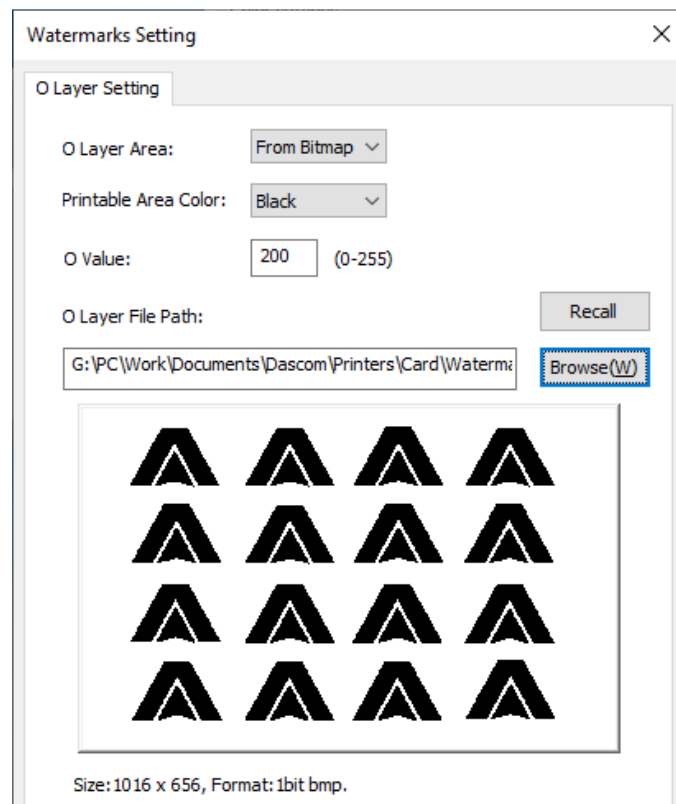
Watermarks Setting

O Layer Setting

O Layer Area: From Bitmap

Printable Area Color: Black

O Value: 200 (0-255)

O Layer File Path: Recall

G:\PC\Work\Documents\Dascom\Printers\Card\Waterma

Browse(W)

Size: 1016 x 656, Format: 1bit bmp.